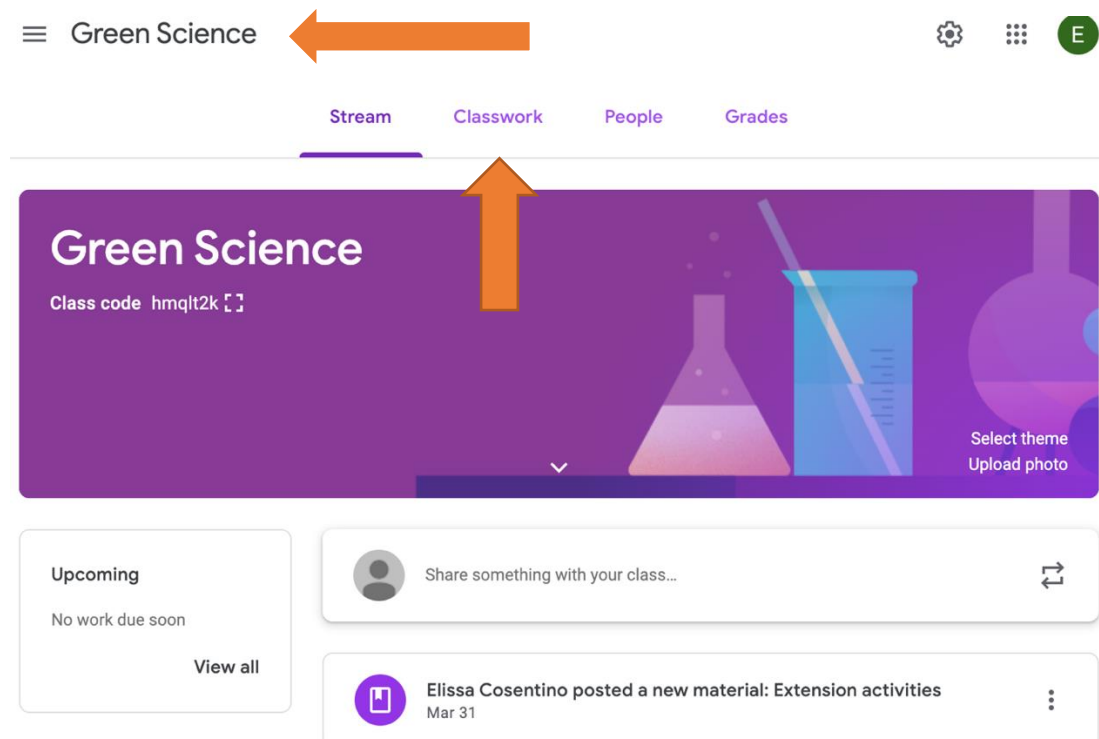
Green Science

E

Stream Classwork People Grades

Green Science

Class code hmqlt2k

Select theme
Upload photo

Upcoming

No work due soon

View all

Share something with your class...

Elissa Cosentino posted a new material: Extension activities
Mar 31